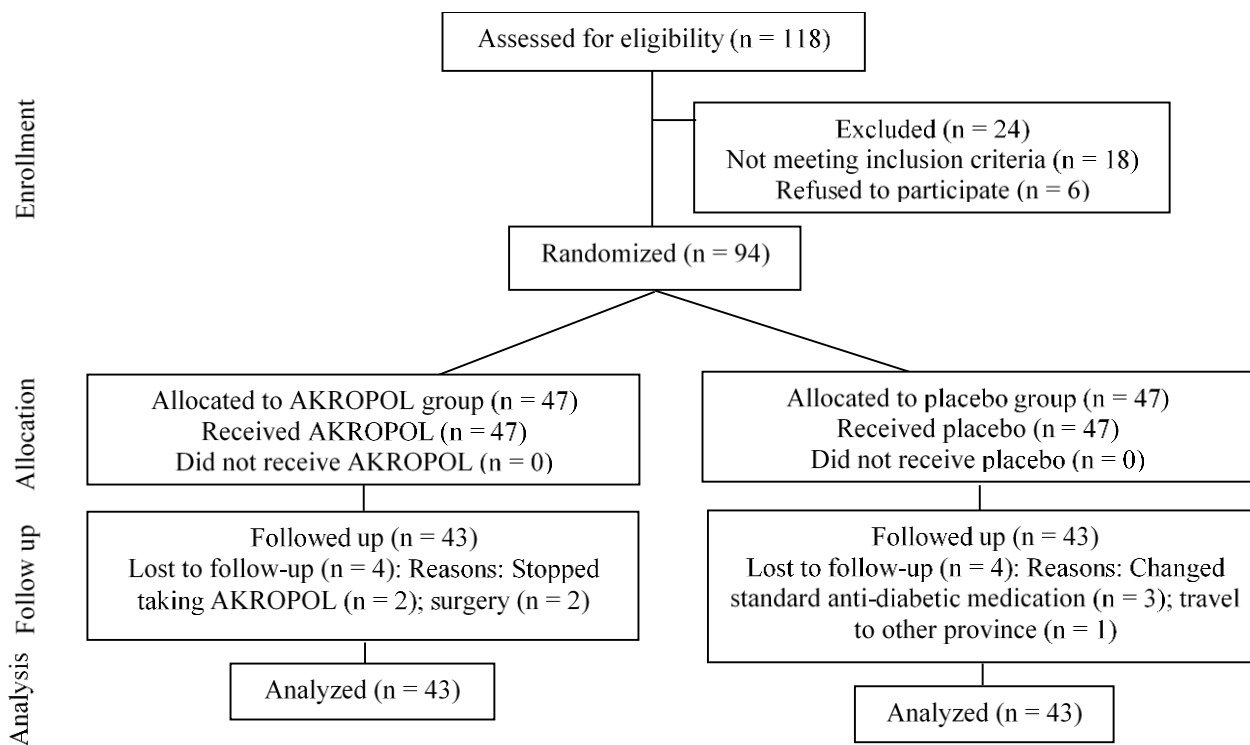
Enrollment

Assessed for eligibility (n = 118)

Excluded (n = 24)
Not meeting inclusion criteria (n = 18)
Refused to participate (n = 6)

Randomized (n = 94)

Allocation

Allocated to AKROPOL group (n = 47)
Received AKROPOL (n = 47)
Did not receive AKROPOL (n = 0)

Allocated to placebo group (n = 47)
Received placebo (n = 47)
Did not receive placebo (n = 0)

Follow up

Followed up (n = 43)
Lost to follow-up (n = 4): Reasons: Stopped taking AKROPOL (n = 2); surgery (n = 2)

Followed up (n = 43)
Lost to follow-up (n = 4): Reasons: Changed standard anti-diabetic medication (n = 3); travel to other province (n = 1)

Analysis

Analyzed (n = 43)

Analyzed (n = 43)